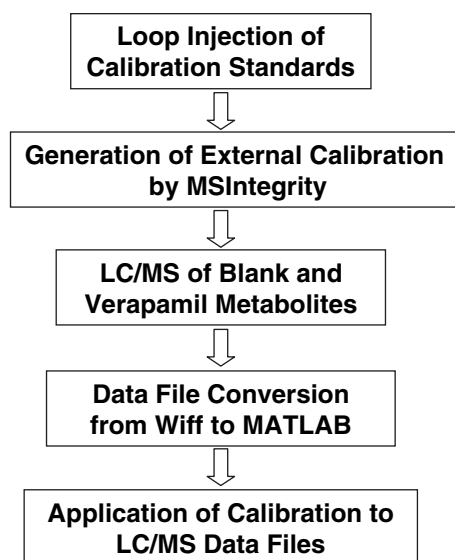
Loop Injection of Calibration Standards

Generation of External Calibration by MSIntegrity

LC/MS of Blank and Verapamil Metabolites

Data File Conversion from Wiff to MATLAB

Application of Calibration to LC/MS Data Files